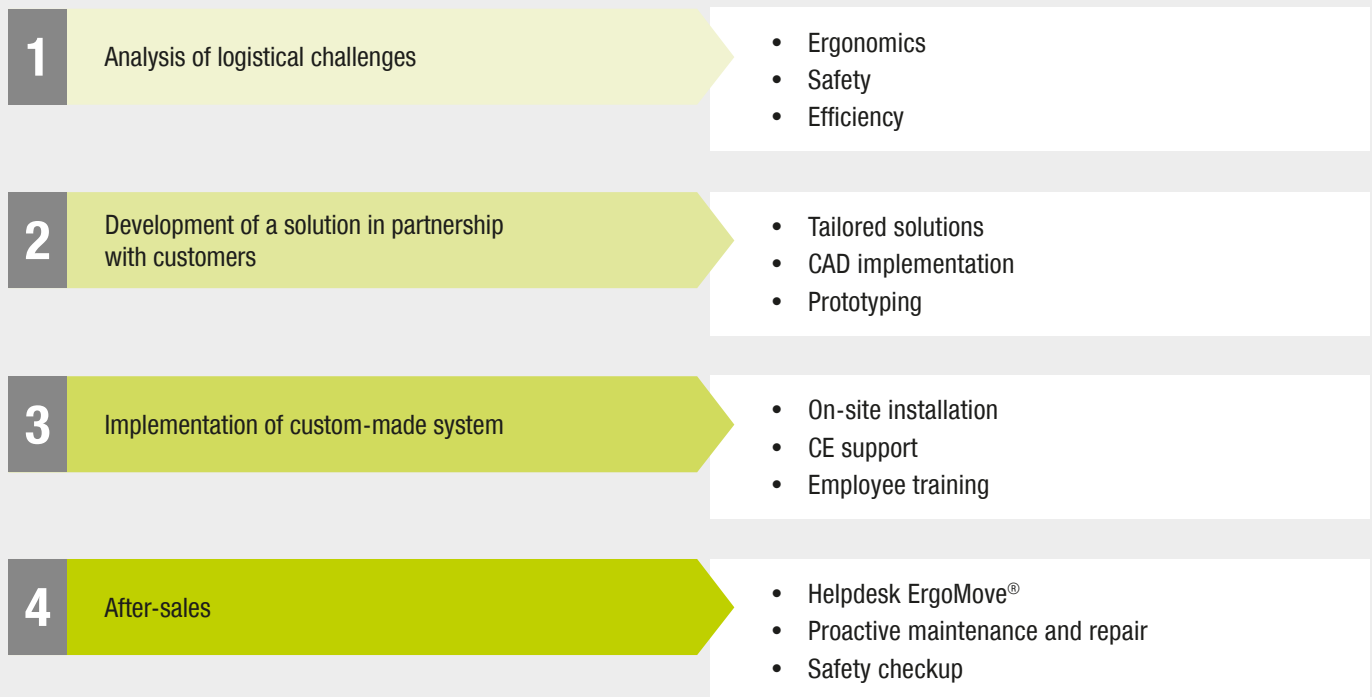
1 Analysis of logistical challenges

- Ergonomics
- Safety
- Efficiency

2 Development of a solution in partnership with customers

- Tailored solutions
- CAD implementation
- Prototyping

3 Implementation of custom-made system

- On-site installation
- CE support
- Employee training

4 After-sales

- Helpdesk ErgoMove®
- Proactive maintenance and repair
- Safety checkup